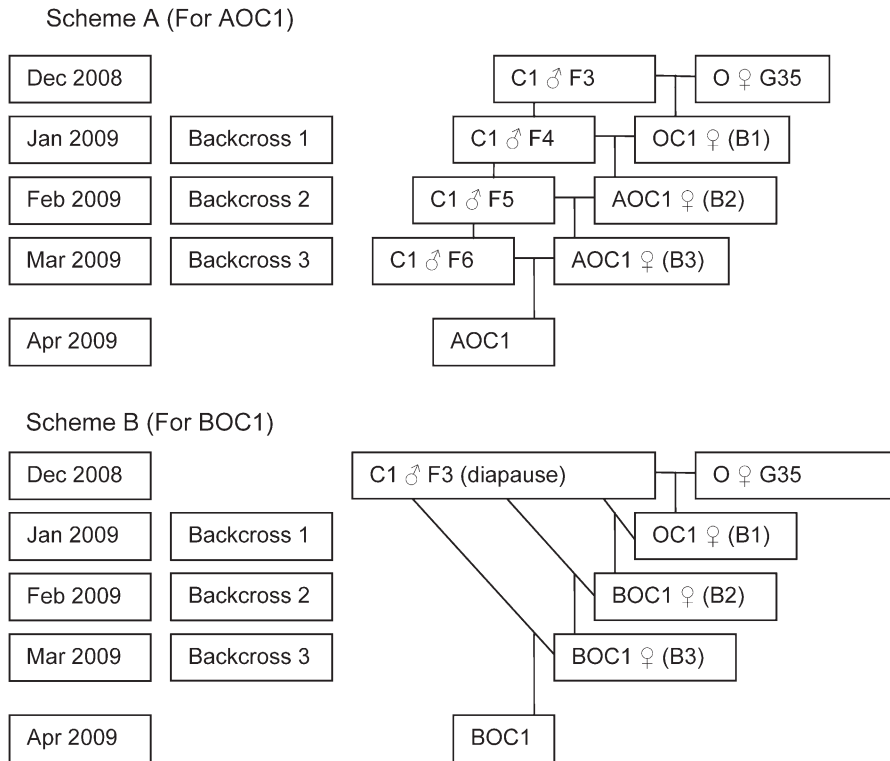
Scheme A (For AOC1)

Dec 2008

Jan 2009

Backcross 1

Feb 2009

Backcross 2

Mar 2009

Backcross 3

Apr 2009

C1 ♂ F3

O ♀ G35

C1 ♂ F4

OC1 ♀ (B1)

C1 ♂ F5

AOC1 ♀ (B2)

C1 ♂ F6

AOC1 ♀ (B3)

AOC1

Scheme B (For BOC1)

Dec 2008

Jan 2009

Backcross 1

Feb 2009

Backcross 2

Mar 2009

Backcross 3

Apr 2009

C1 ♂ F3 (diapause)

O ♀ G35

OC1 ♀ (B1)

BOC1 ♀ (B2)

BOC1 ♀ (B3)

BOC1